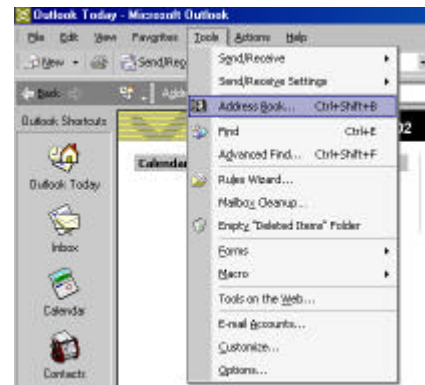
Outlook Today - Microsoft Outlook

File Edit View Favorites Tools Actions Help

New Send/Rec

Back

Outlook Shortcuts

Outlook Today

Inbox

Calendar

Contacts

Calendar

02

Send/Receive

Send/Receive Settings

Address Book... Ctrl+Shift+B

Find Ctrl+E

Advanced Find... Ctrl+Shift+F

Rules Wizard...

Mailbox Cleanup...

Empty "Deleted Items" Folder

Forms

Macro

Tools on the Web...

E-mail Accounts...

Customize...

Options...